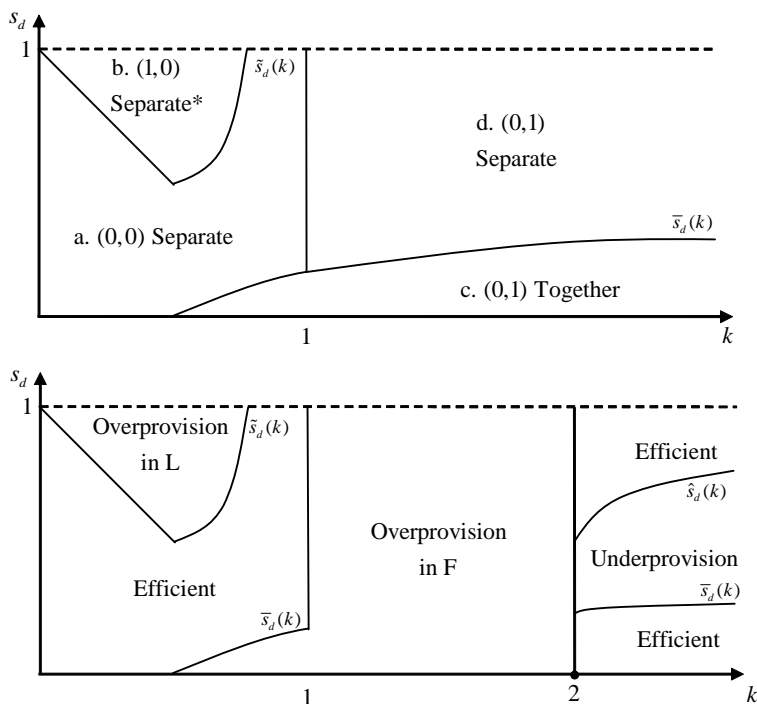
$s_d$

1

b. $(1,0)$

Separate*

$\tilde{s}_d(k)$

d. $(0,1)$

Separate

$\overline{s}_d(k)$

a. $(0,0)$ Separate

c. $(0,1)$ Together

1

$k$

$s_d$

1

Overprovision in L

$\tilde{s}_d(k)$

Efficient

Overprovision in F

Efficient

$\hat{s}_d(k)$

Underprovision

$\overline{s}_d(k)$

$\overline{s}_d(k)$

Efficient

1

2

$k$